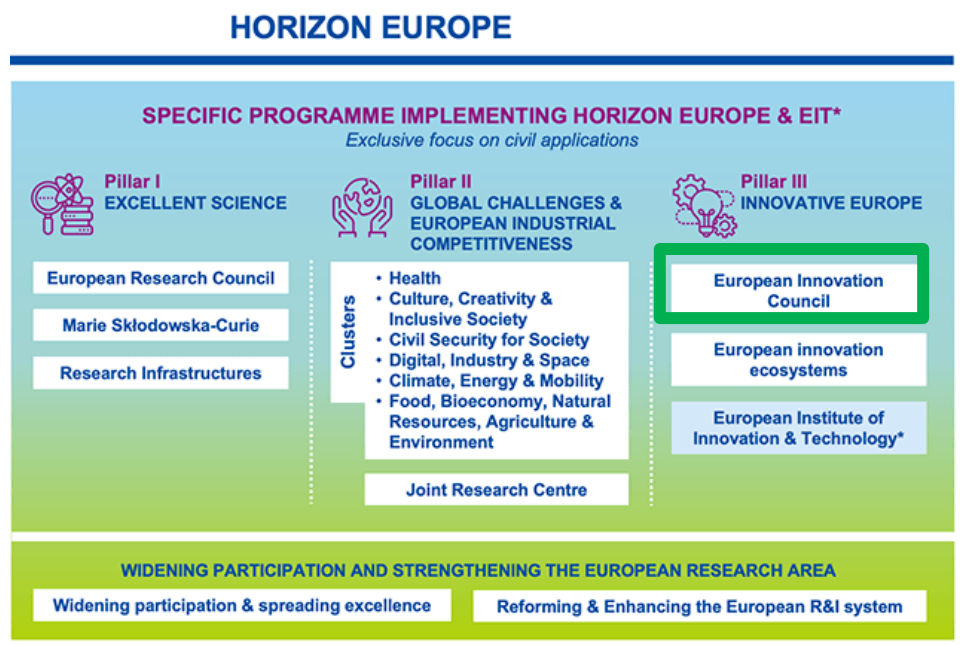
HORIZON EUROPE

SPECIFIC PROGRAMME IMPLEMENTING HORIZON EUROPE & EIT*
Exclusive focus on civil applications

Pillar I
EXCELLENT SCIENCE

European Research Council

Marie Skłodowska-Curie

Research Infrastructures

Pillar II
GLOBAL CHALLENGES & EUROPEAN INDUSTRIAL COMPETITIVENESS

Clusters
• Health
• Culture, Creativity & Inclusive Society
• Civil Security for Society
• Digital, Industry & Space
• Climate, Energy & Mobility
• Food, Bioeconomy, Natural Resources, Agriculture & Environment

Joint Research Centre

Pillar III
INNOVATIVE EUROPE

European Innovation Council

European innovation ecosystems

European Institute of Innovation & Technology*

WIDENING PARTICIPATION AND STRENGTHENING THE EUROPEAN RESEARCH AREA

Widening participation & spreading excellence

Reforming & Enhancing the European R&I system